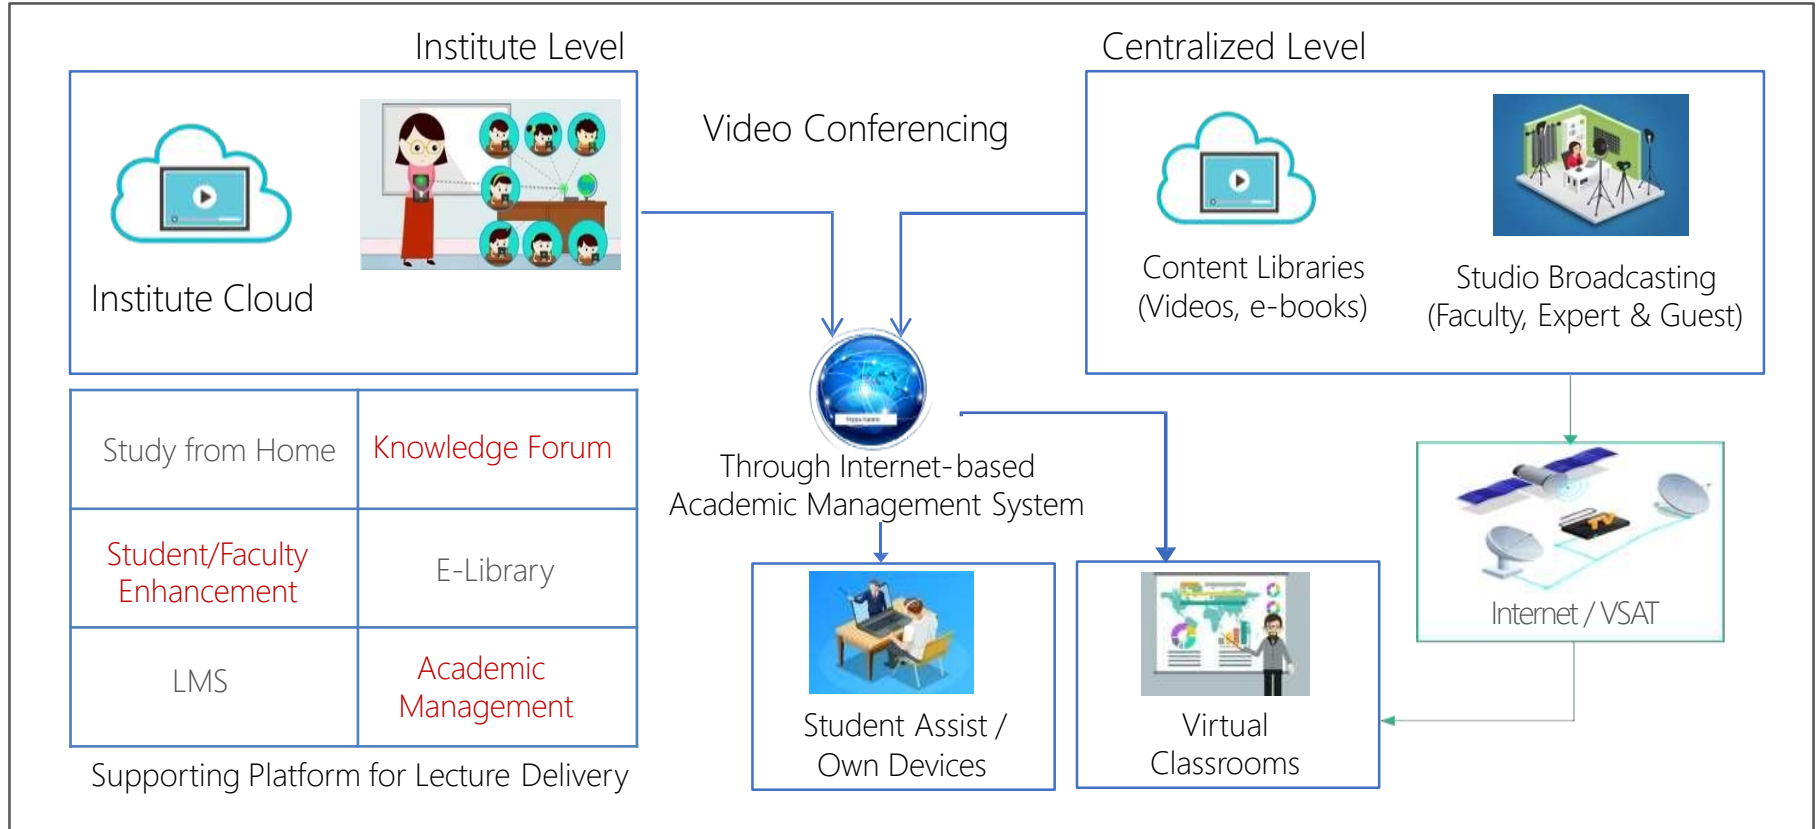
Institute Level

Institute Cloud

Video Conferencing

Centralized Level

Content Libraries (Videos, e-books)

Studio Broadcasting (Faculty, Expert & Guest)

| Study from Home | Knowledge Forum |
|---|---|
| Student/Faculty Enhancement | E-Library |
| LMS | Academic Management |

Supporting Platform for Lecture Delivery

Through Internet-based Academic Management System

Student Assist / Own Devices

Virtual Classrooms

Internet / VSAT